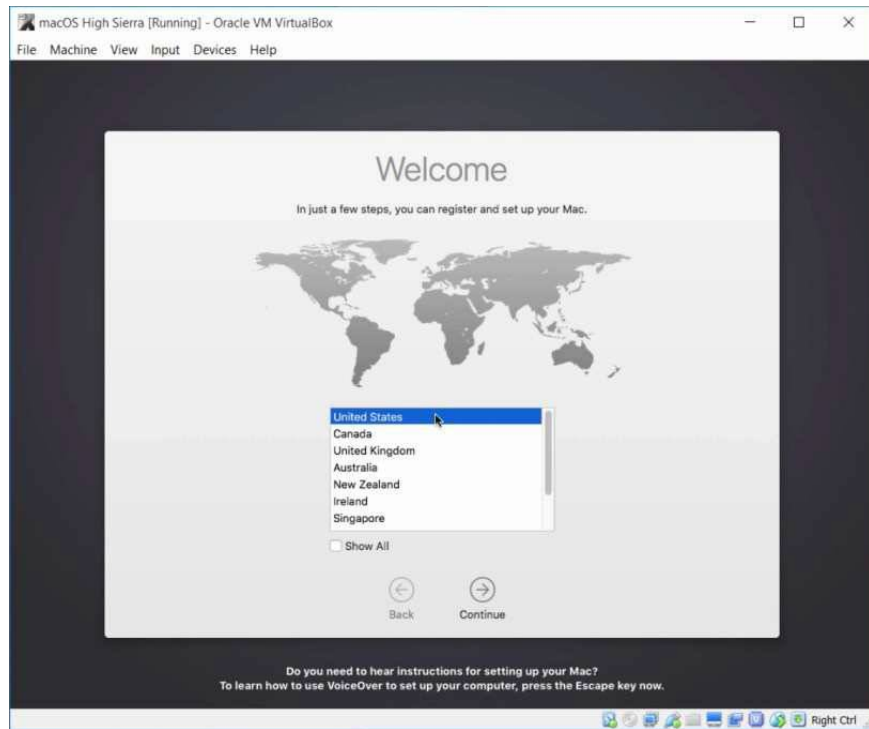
macOS High Sierra [Running] - Oracle VM VirtualBox

File Machine View Input Devices Help

Welcome

In just a few steps, you can register and set up your Mac.

United States
Canada
United Kingdom
Australia
New Zealand
Ireland
Singapore

Show All

Back

Continue

Do you need to hear instructions for setting up your Mac?
To learn how to use VoiceOver to set up your computer, press the Escape key now.

Right Ctrl